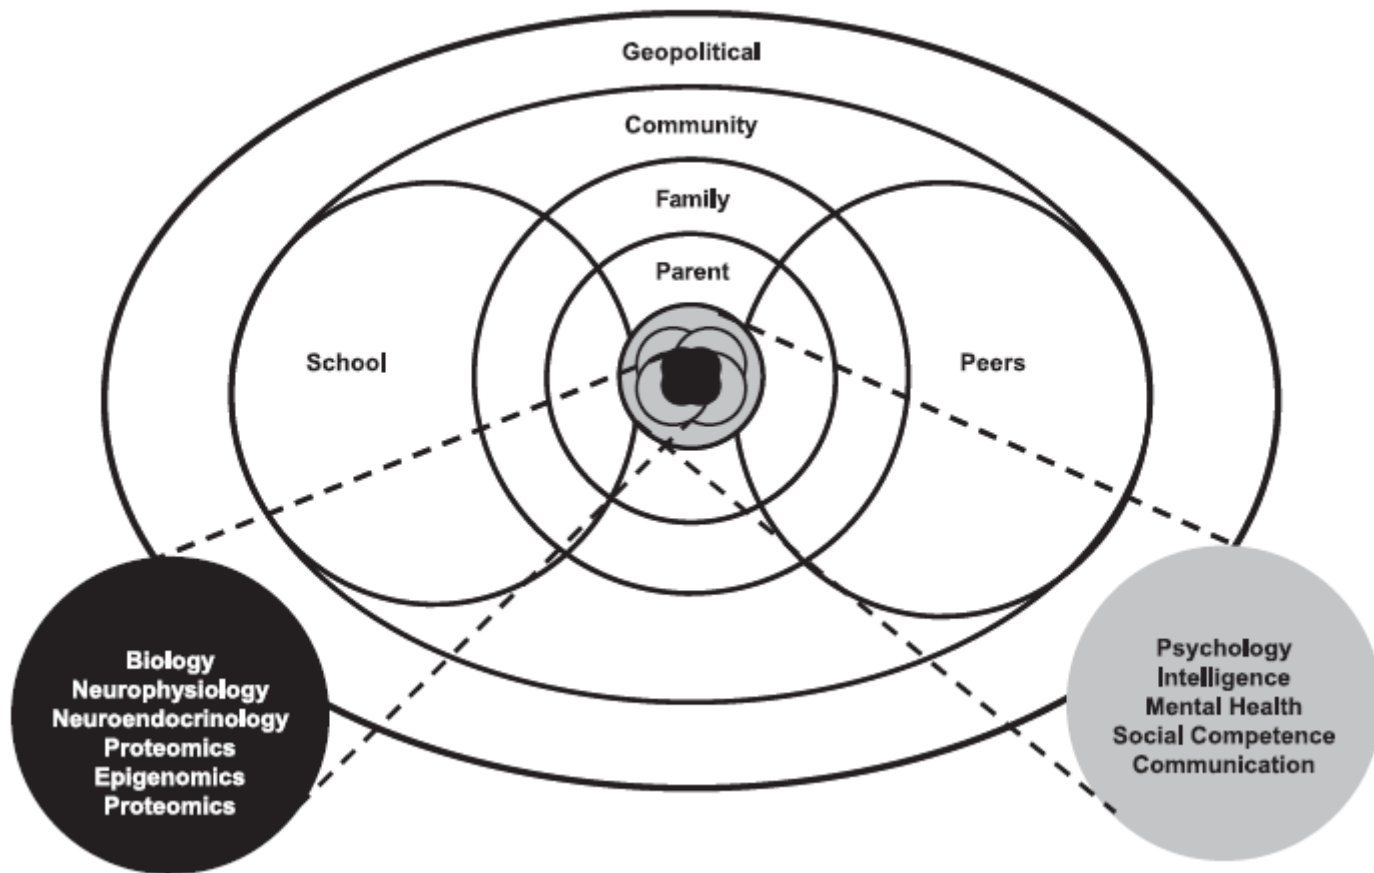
Geopolitical

Community

Family

Parent

School

Peers

Biology
Neurophysiology
Neuroendocrinology
Proteomics
Epigenomics
Proteomics

Psychology
Intelligence
Mental Health
Social Competence
Communication